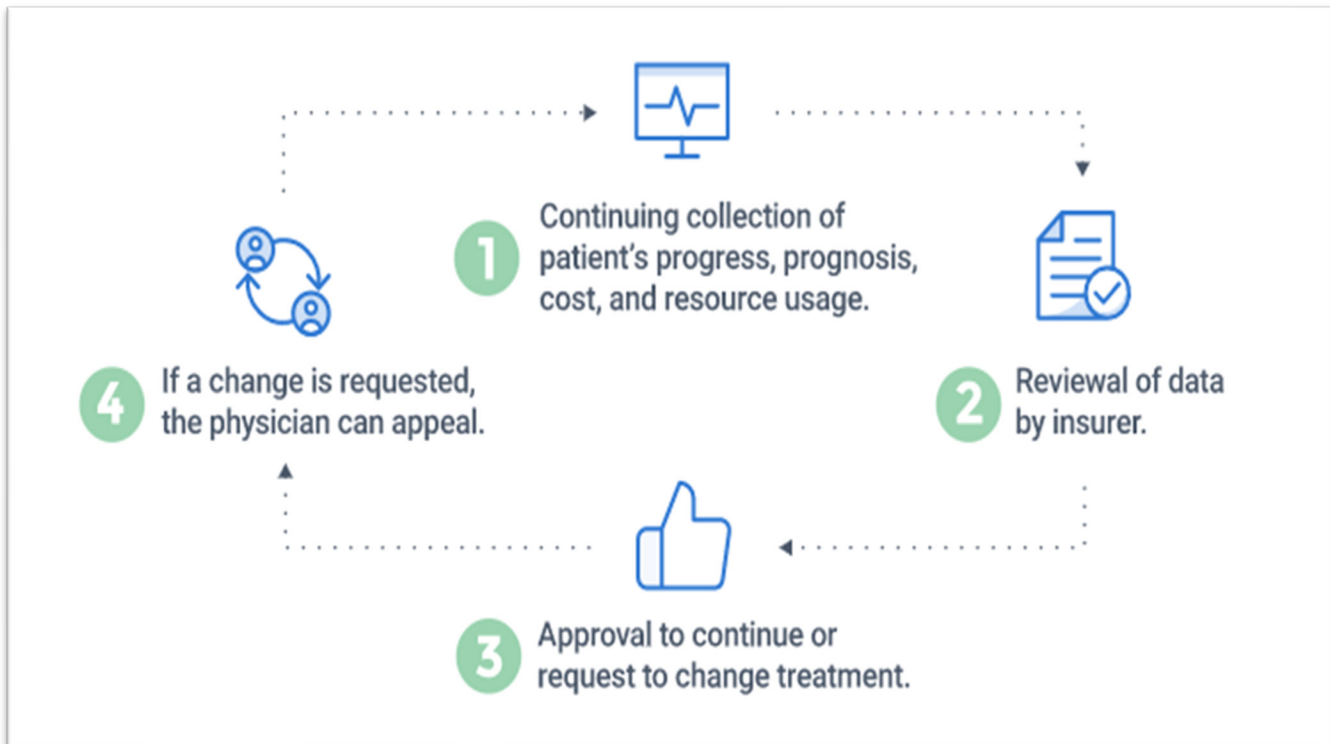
1 Continuing collection of patient’s progress, prognosis, cost, and resource usage.

2 Reviewal of data by insurer.

3 Approval to continue or request to change treatment.

4 If a change is requested, the physician can appeal.